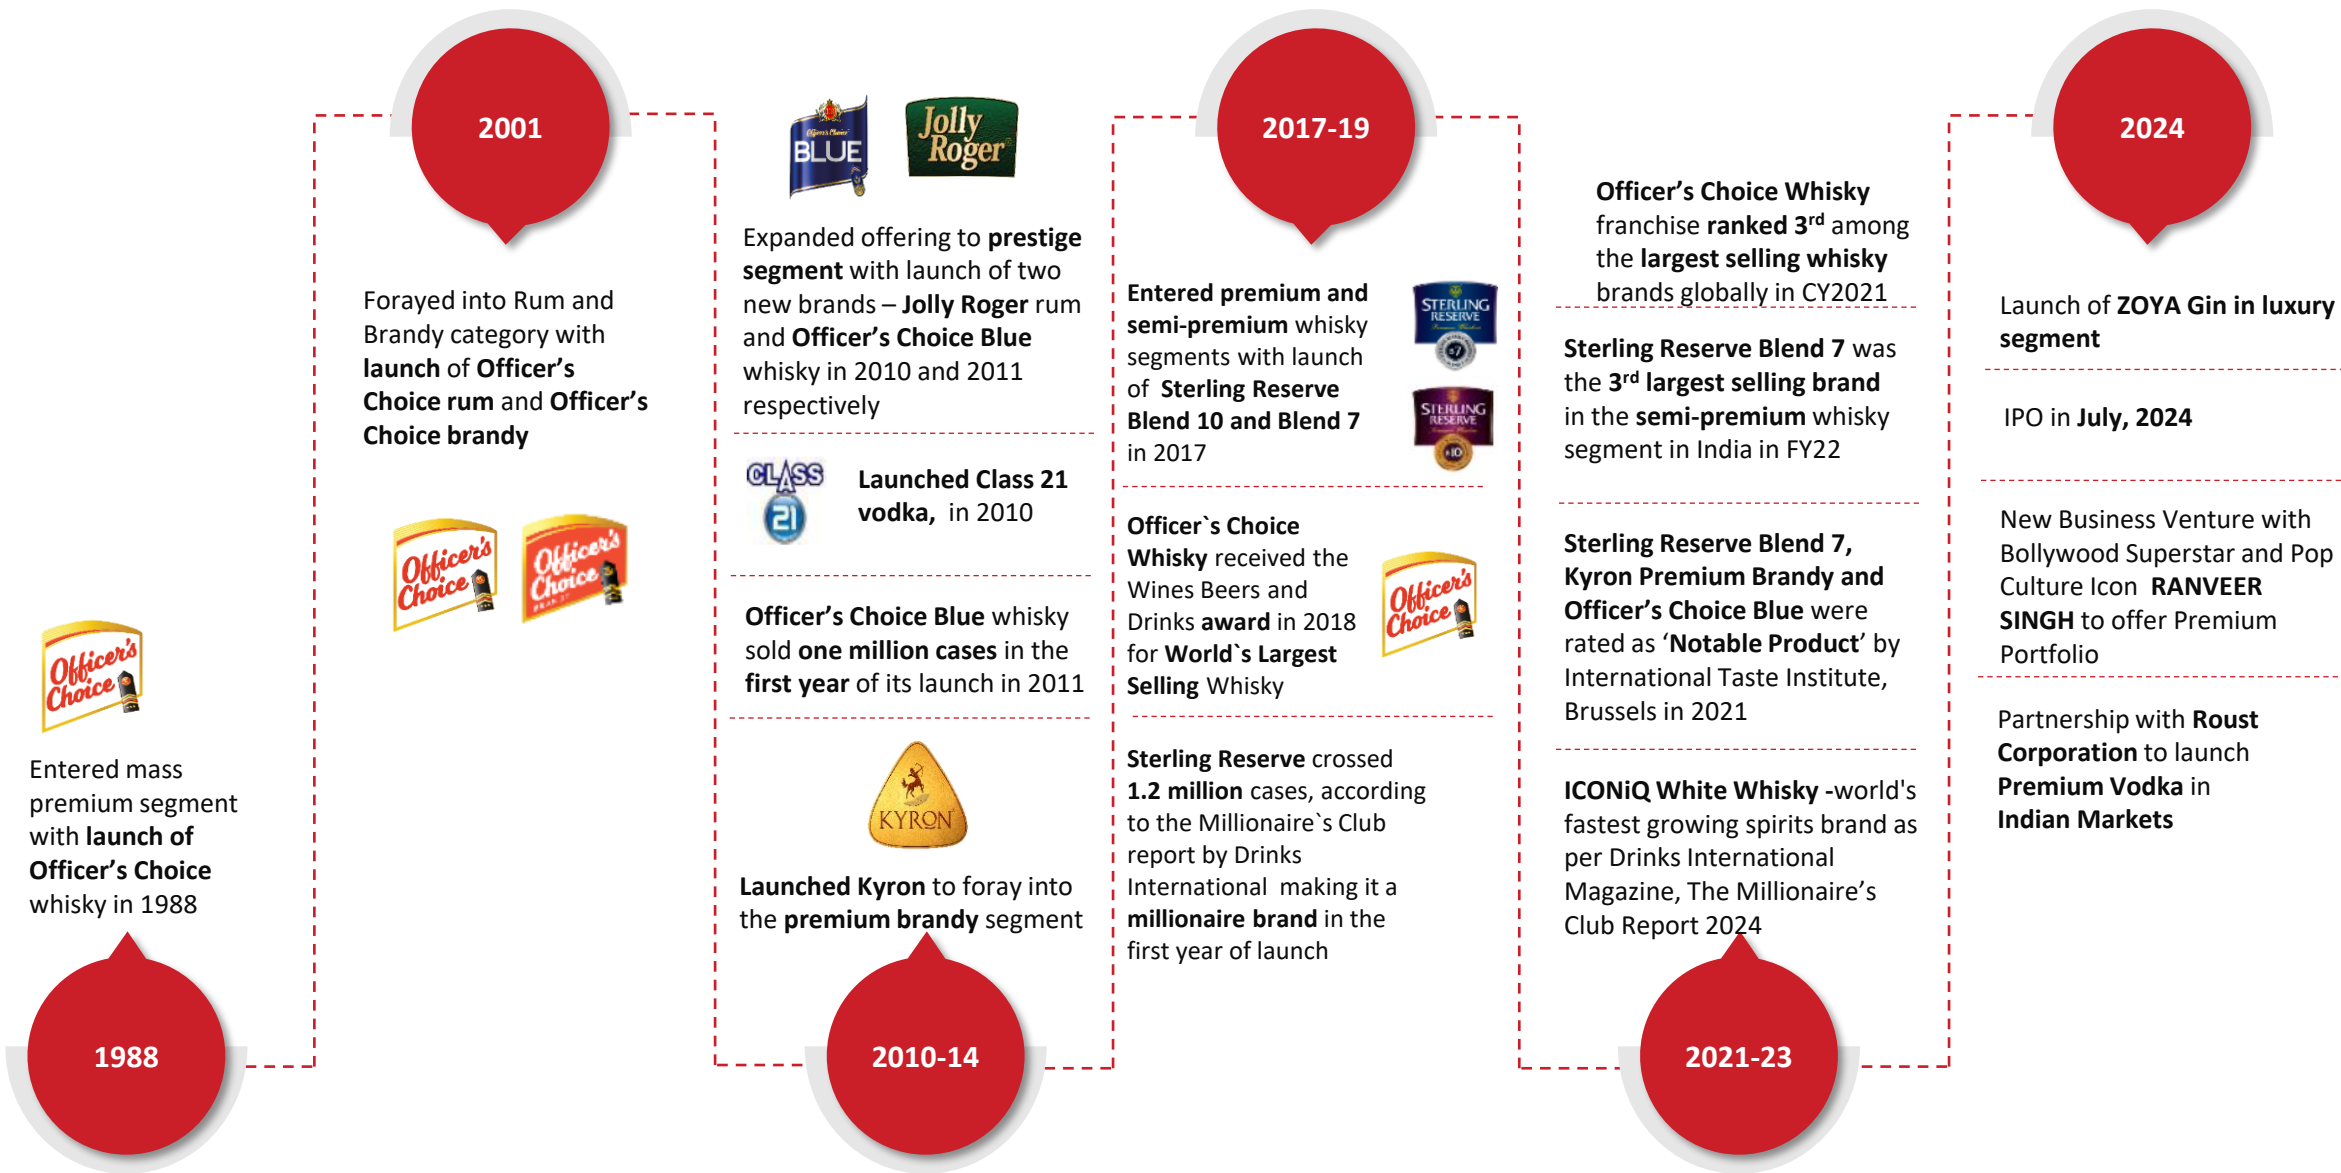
Officer's Choice

Entered mass premium segment with launch of Officer's Choice whisky in 1988

1988

2001

Forayed into Rum and Brandy category with launch of Officer's Choice rum and Officer's Choice brandy

Officer's Choice

Officer's Choice

BLUE

Jolly Roger

Expanded offering to prestige segment with launch of two new brands – Jolly Roger rum and Officer's Choice Blue whisky in 2010 and 2011 respectively

CLASS 21

Launched Class 21 vodka, in 2010

Officer's Choice Blue whisky sold one million cases in the first year of its launch in 2011

KYRON

Launched Kyron to foray into the premium brandy segment

2010-14

2017-19

Entered premium and semi-premium whisky segments with launch of Sterling Reserve Blend 10 and Blend 7 in 2017

STERLING RESERVE

STERLING RESERVE

Officer`s Choice Whisky received the Wines Beers and Drinks award in 2018 for World`s Largest Selling Whisky

Officer's Choice

Sterling Reserve crossed 1.2 million cases, according to the Millionaire`s Club report by Drinks International making it a millionaire brand in the first year of launch

Officer's Choice Whisky franchise ranked 3$^{rd}$ among the largest selling whisky brands globally in CY2021

Sterling Reserve Blend 7 was the 3$^{rd}$ largest selling brand in the semi-premium whisky segment in India in FY22

Sterling Reserve Blend 7, Kyron Premium Brandy and Officer's Choice Blue were rated as 'Notable Product' by International Taste Institute, Brussels in 2021

ICONiQ White Whisky -world's fastest growing spirits brand as per Drinks International Magazine, The Millionaire's Club Report 2024

2021-23

2024

Launch of ZOYA Gin in luxury segment

IPO in July, 2024

New Business Venture with Bollywood Superstar and Pop Culture Icon RANVEER SINGH to offer Premium Portfolio

Partnership with Roust Corporation to launch Premium Vodka in Indian Markets